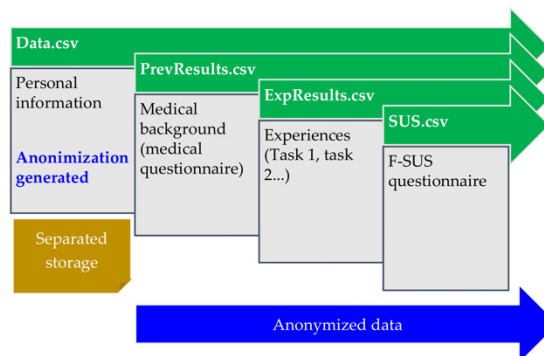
Data.csv

Personal information

Anonimization generated

Separated storage

PrevResults.csv

Medical background (medical questionnaire)

ExpResults.csv

Experiences (Task 1, task 2...)

SUS.csv

F-SUS questionnaire

Anonymized data